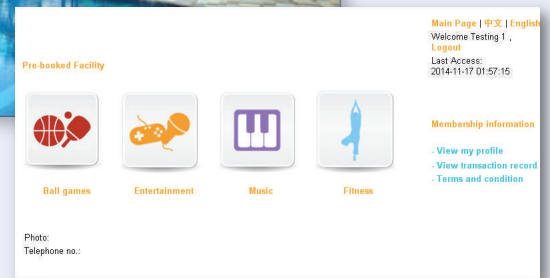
Main Page | 中文 | English
Welcome Testing 1 ,
Logout
Last Access:
2014-11-17 01:57:15

Pre-booked Facility

Ball games
Entertainment
Music
Fitness

Membership information

· View my profile
· View transaction record
· Terms and condition

Photo:
Telephone no.: